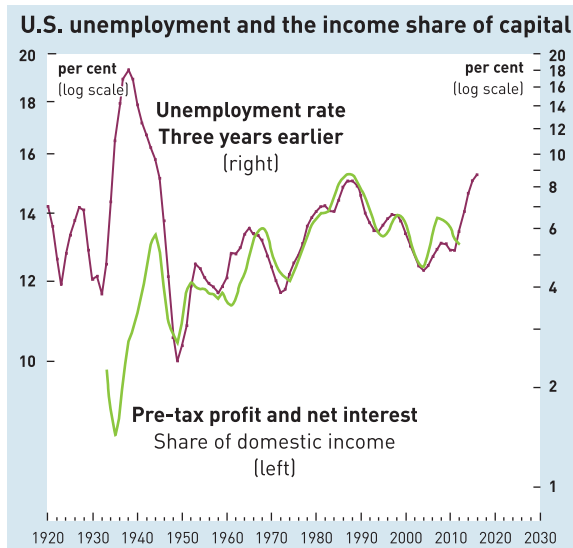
U.S. unemployment and the income share of capital

per cent
(log scale)

per cent
(log scale)

Unemployment rate
Three years earlier
(right)

Pre-tax profit and net interest
Share of domestic income
(left)

20
18
16
14
12
10

20
18
16
14
12
10
8
6
4
2
1

1920 1930 1940 1950 1960 1970 1980 1990 2000 2010 2020 2030